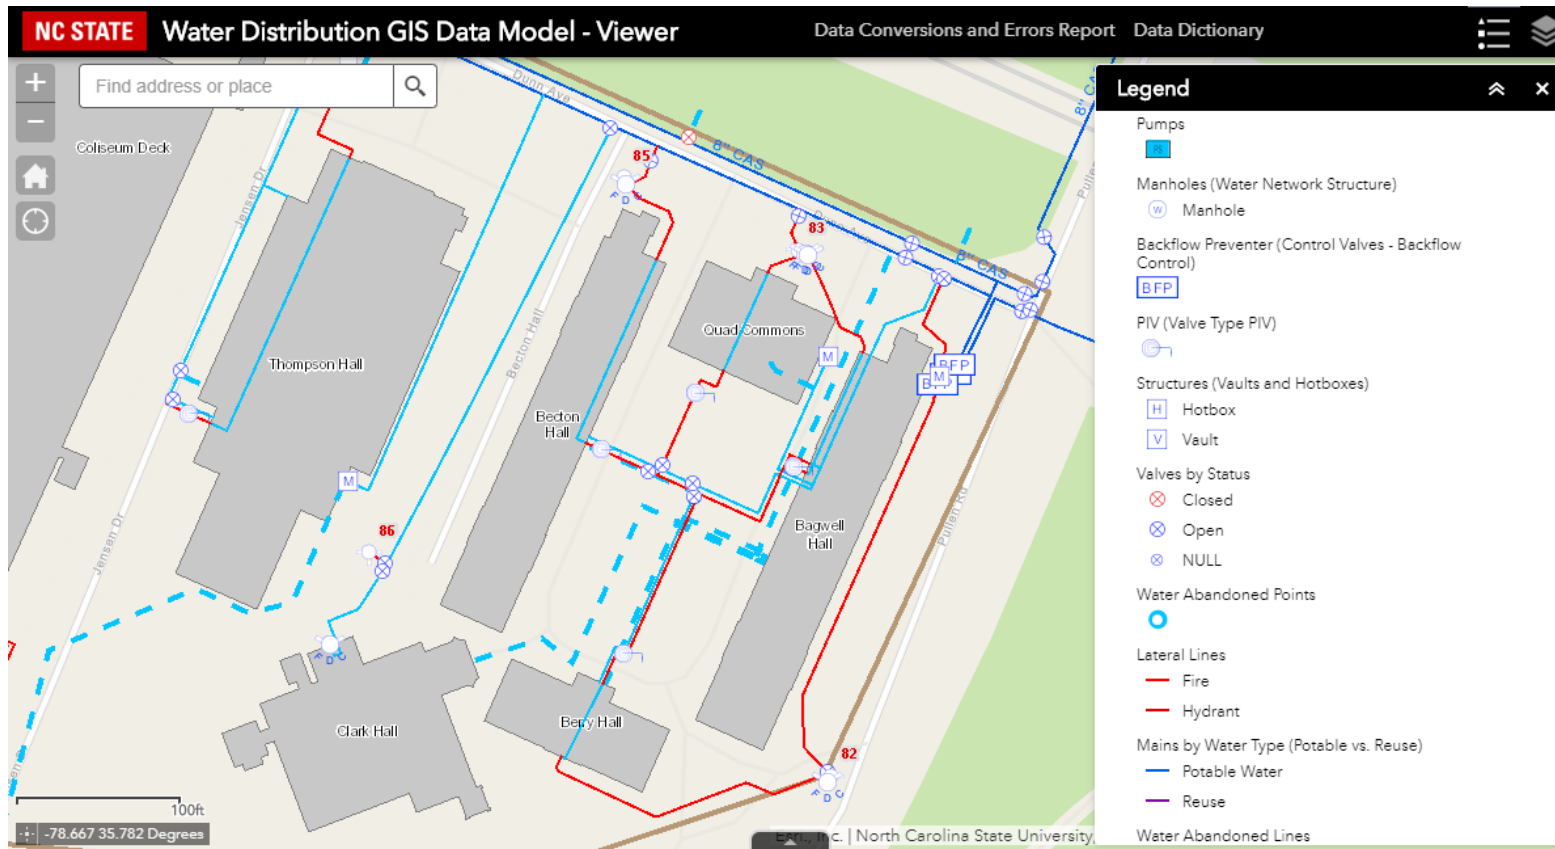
NC STATE Water Distribution GIS Data Model - Viewer
Data Conversions and Errors Report Data Dictionary

Find address or place

Coliseum Deck
Jensen Dr
Dunn Ave
8" CAS
85
83
8" CAS
Thompson Hall
Becton Hall
Becton Hall
Quad Commons
BFP
BFP
M
M
M
Bagwell Hall
Pullen Rd
86
Jensen Dr
Clark Hall
Berry Hall
82
100ft
-78.667 35.782 Degrees
Esri, Inc. | North Carolina State University

Legend
Pumps
Manholes (Water Network Structure)
Manhole
Backflow Preventer (Control Valves - Backflow Control)
BFP
PIV (Valve Type PIV)
Structures (Vaults and Hotboxes)
Hotbox
Vault
Valves by Status
Closed
Open
NULL
Water Abandoned Points
Lateral Lines
Fire
Hydrant
Mains by Water Type (Potable vs. Reuse)
Potable Water
Reuse
Water Abandoned Lines